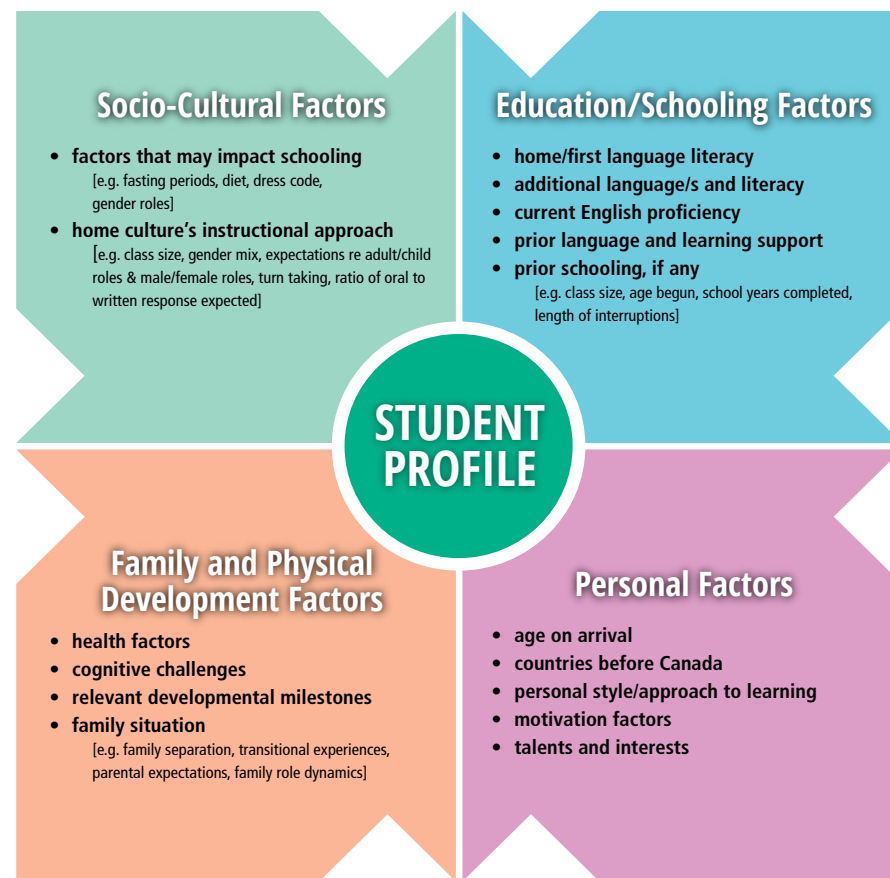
Socio-Cultural Factors

- factors that may impact schooling
[e.g. fasting periods, diet, dress code, gender roles]
- home culture's instructional approach
[e.g. class size, gender mix, expectations re adult/child roles & male/female roles, turn taking, ratio of oral to written response expected]

Education/Schooling Factors

- home/first language literacy
- additional language/s and literacy
- current English proficiency
- prior language and learning support
- prior schooling, if any
[e.g. class size, age begun, school years completed, length of interruptions]

STUDENT PROFILE

Family and Physical Development Factors

- health factors
- cognitive challenges
- relevant developmental milestones
- family situation
[e.g. family separation, transitional experiences, parental expectations, family role dynamics]

Personal Factors

- age on arrival
- countries before Canada
- personal style/approach to learning
- motivation factors
- talents and interests